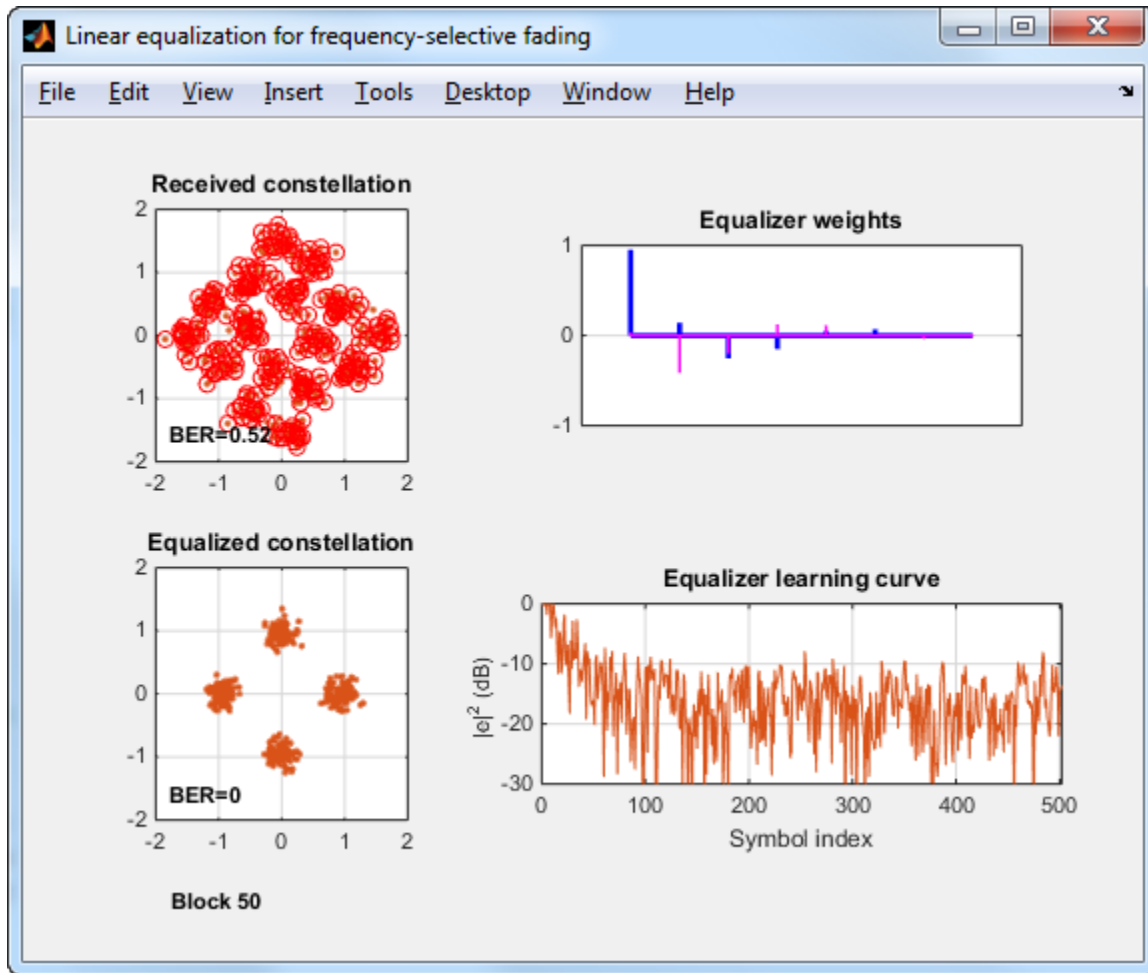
Linear equalization for frequency-selective fading

File Edit View Insert Tools Desktop Window Help

Received constellation

2
1
0
-1
-2
-2 -1 0 1 2

BER=0.52

Equalizer weights

1
0
-1

Equalized constellation

2
1
0
-1
-2
-2 -1 0 1 2

BER=0

Equalizer learning curve

0
-10
-20
-30
0 100 200 300 400 500

$|e|^2$ (dB)

Symbol index

Block 50